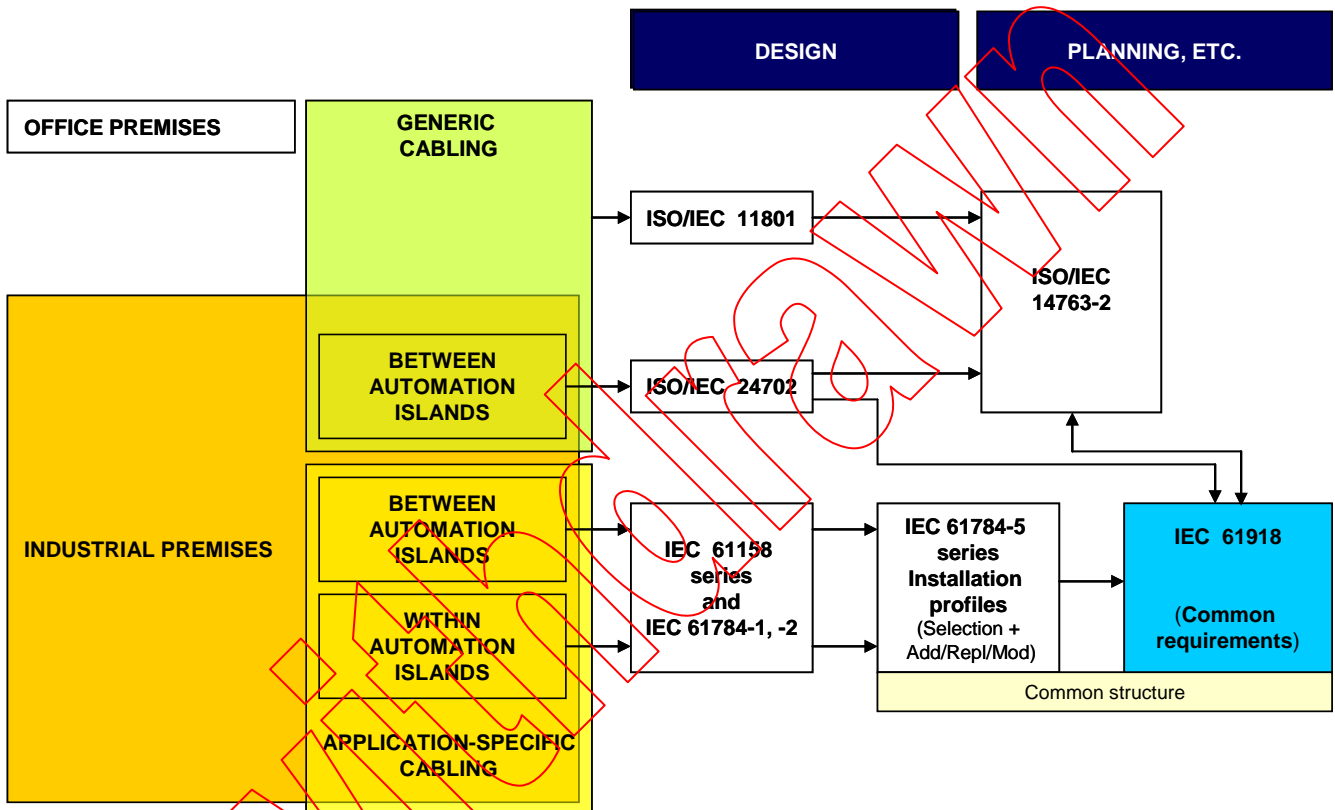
DESIGN

PLANNING, ETC.

OFFICE PREMISES

GENERIC CABLING

ISO/IEC 11801

ISO/IEC 14763-2

BETWEEN AUTOMATION ISLANDS

ISO/IEC 24702

INDUSTRIAL PREMISES

BETWEEN AUTOMATION ISLANDS

WITHIN AUTOMATION ISLANDS

APPLICATION-SPECIFIC CABLING

IEC 61158 series and IEC 61784-1, -2

IEC 61784-5 series Installation profiles (Selection + Add/Repl/Mod)

IEC 61918

(Common requirements)

Common structure

Withdrawn